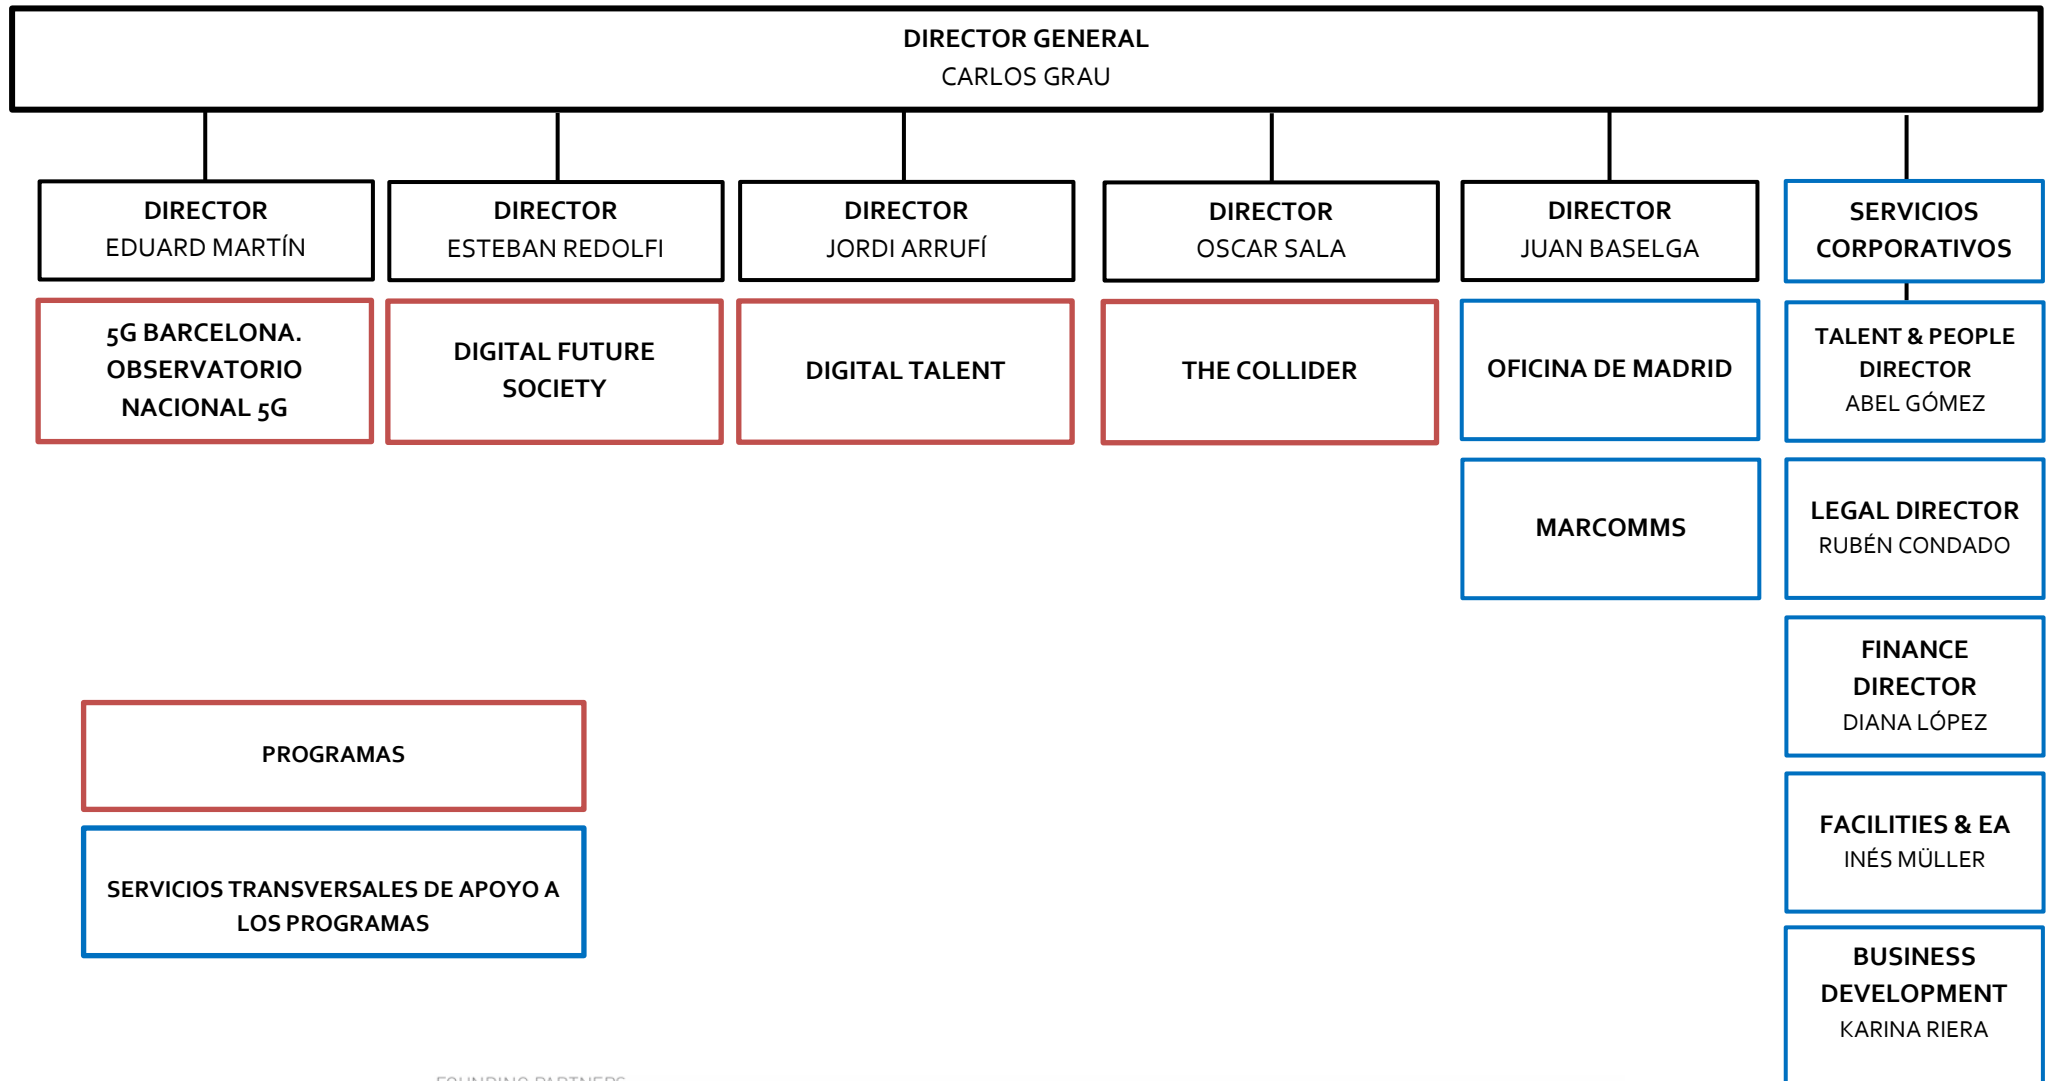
DIRECTOR GENERAL
CARLOS GRAU

DIRECTOR
EDUARD MARTÍN

DIRECTOR
ESTEBAN REDOLFI

DIRECTOR
JORDI ARRUFÍ

DIRECTOR
OSCAR SALA

DIRECTOR
JUAN BASELGA

SERVICIOS CORPORATIVOS

5G BARCELONA. OBSERVATORIO NACIONAL 5G

DIGITAL FUTURE SOCIETY

DIGITAL TALENT

THE COLLIDER

OFICINA DE MADRID

TALENT & PEOPLE DIRECTOR
ABEL GÓMEZ

MARCOMMS

LEGAL DIRECTOR
RUBÉN CONDADO

FINANCE DIRECTOR
DIANA LÓPEZ

PROGRAMAS

SERVICIOS TRANSVERSALES DE APOYO A LOS PROGRAMAS

FACILITIES & EA
INÉS MÜLLER

BUSINESS DEVELOPMENT
KARINA RIERA

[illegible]